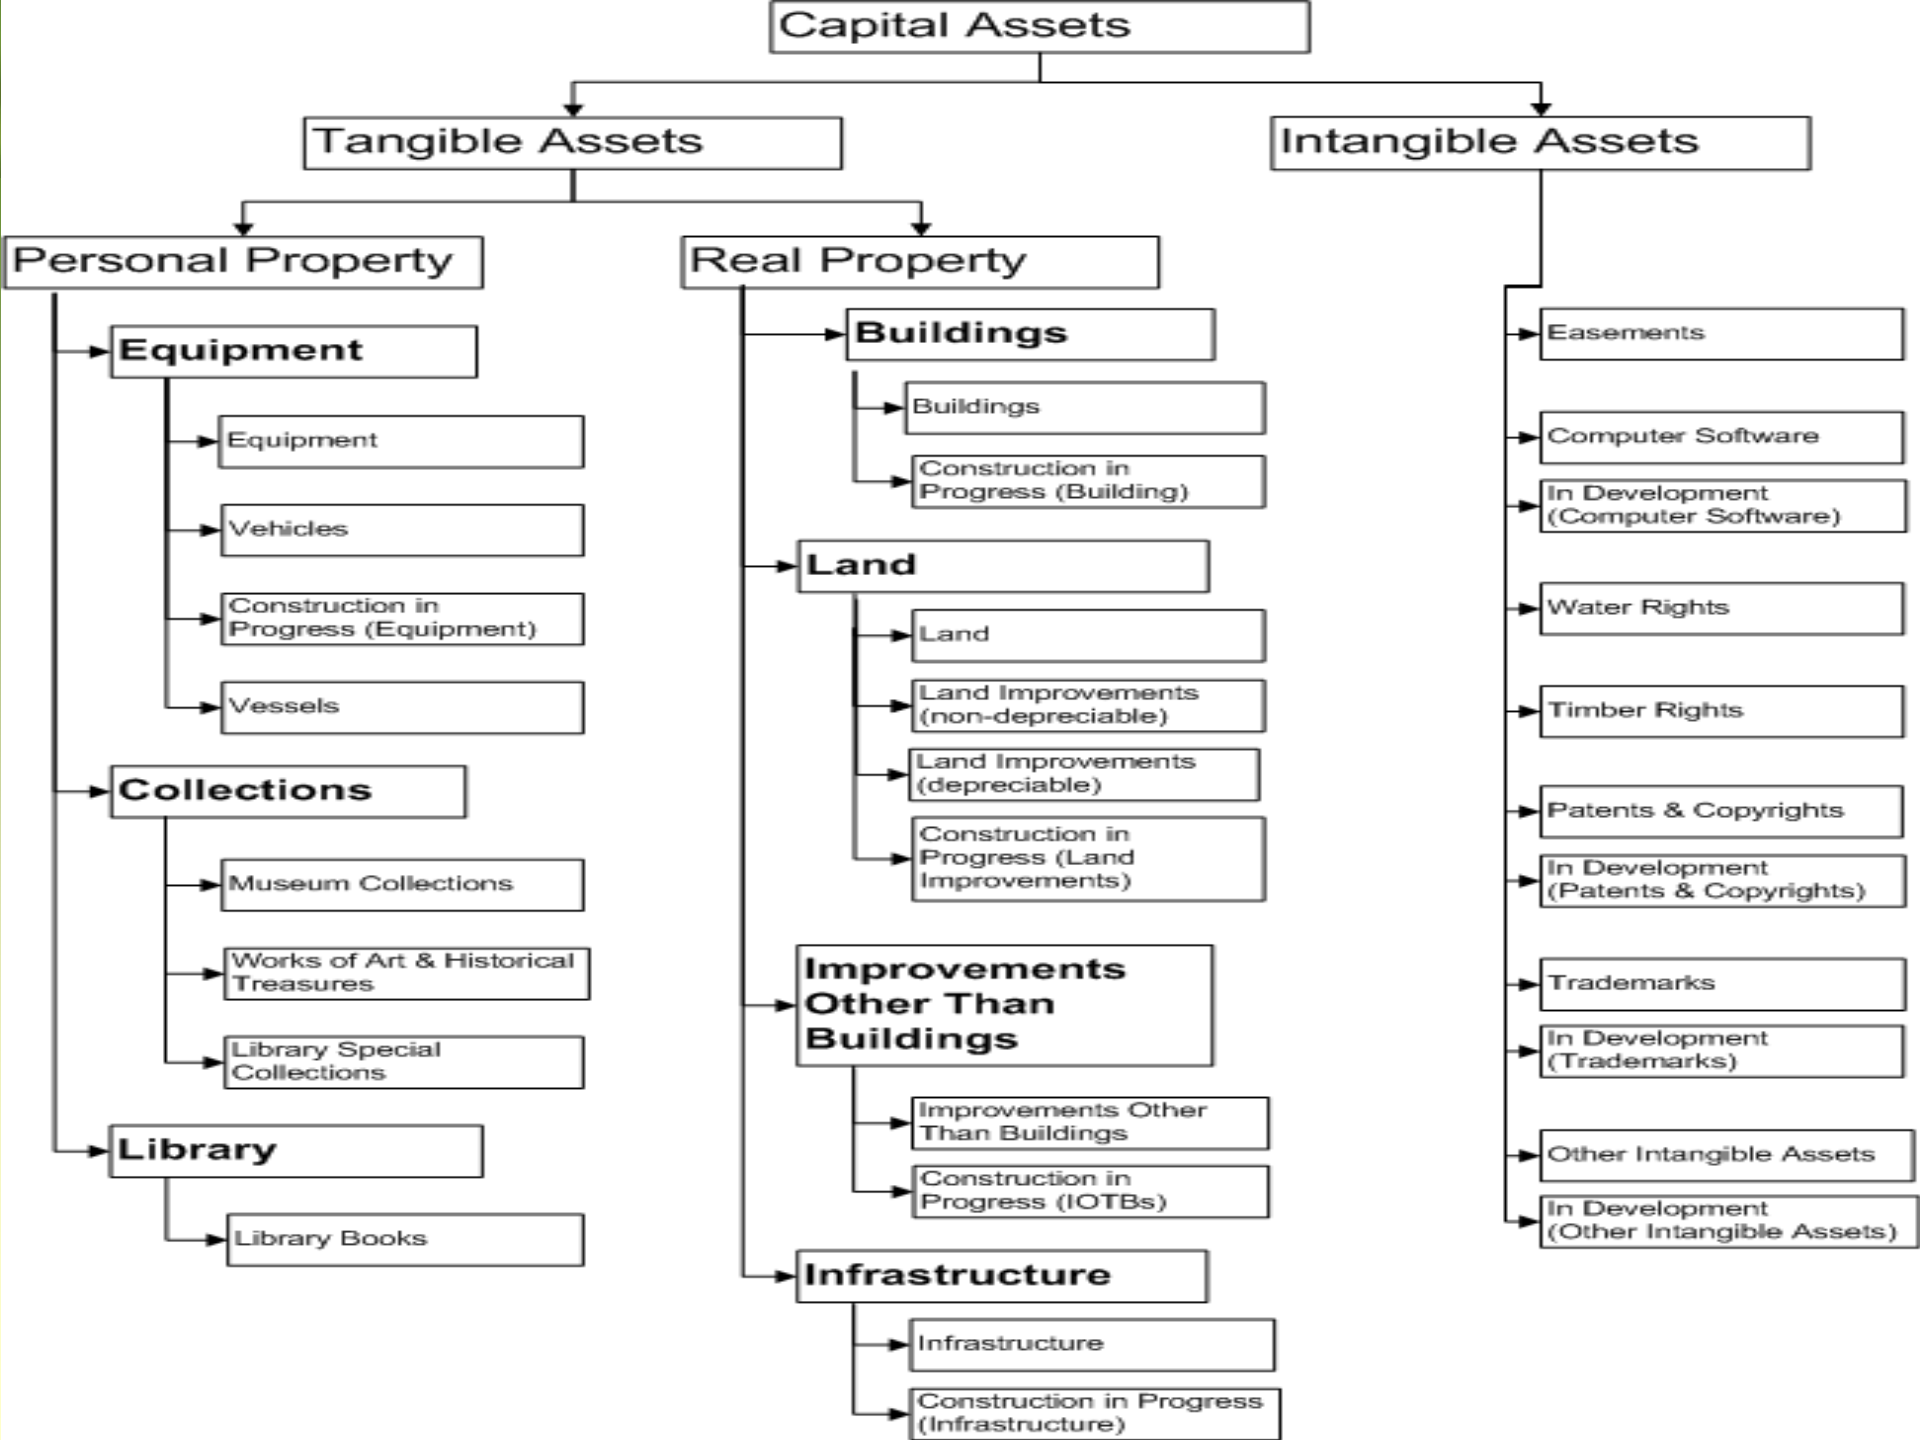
Capital Assets

Tangible Assets

Intangible Assets

Personal Property

Equipment

Equipment

Vehicles

Construction in Progress (Equipment)

Vessels

Collections

Museum Collections

Works of Art & Historical Treasures

Library Special Collections

Library

Library Books

Real Property

Buildings

Buildings

Construction in Progress (Building)

Land

Land

Land Improvements (non-depreciable)

Land Improvements (depreciable)

Construction in Progress (Land Improvements)

Improvements Other Than Buildings

Improvements Other Than Buildings

Construction in Progress (IOTBs)

Infrastructure

Infrastructure

Construction in Progress (Infrastructure)

Easements

Computer Software

In Development (Computer Software)

Water Rights

Timber Rights

Patents & Copyrights

In Development (Patents & Copyrights)

Trademarks

In Development (Trademarks)

Other Intangible Assets

In Development (Other Intangible Assets)